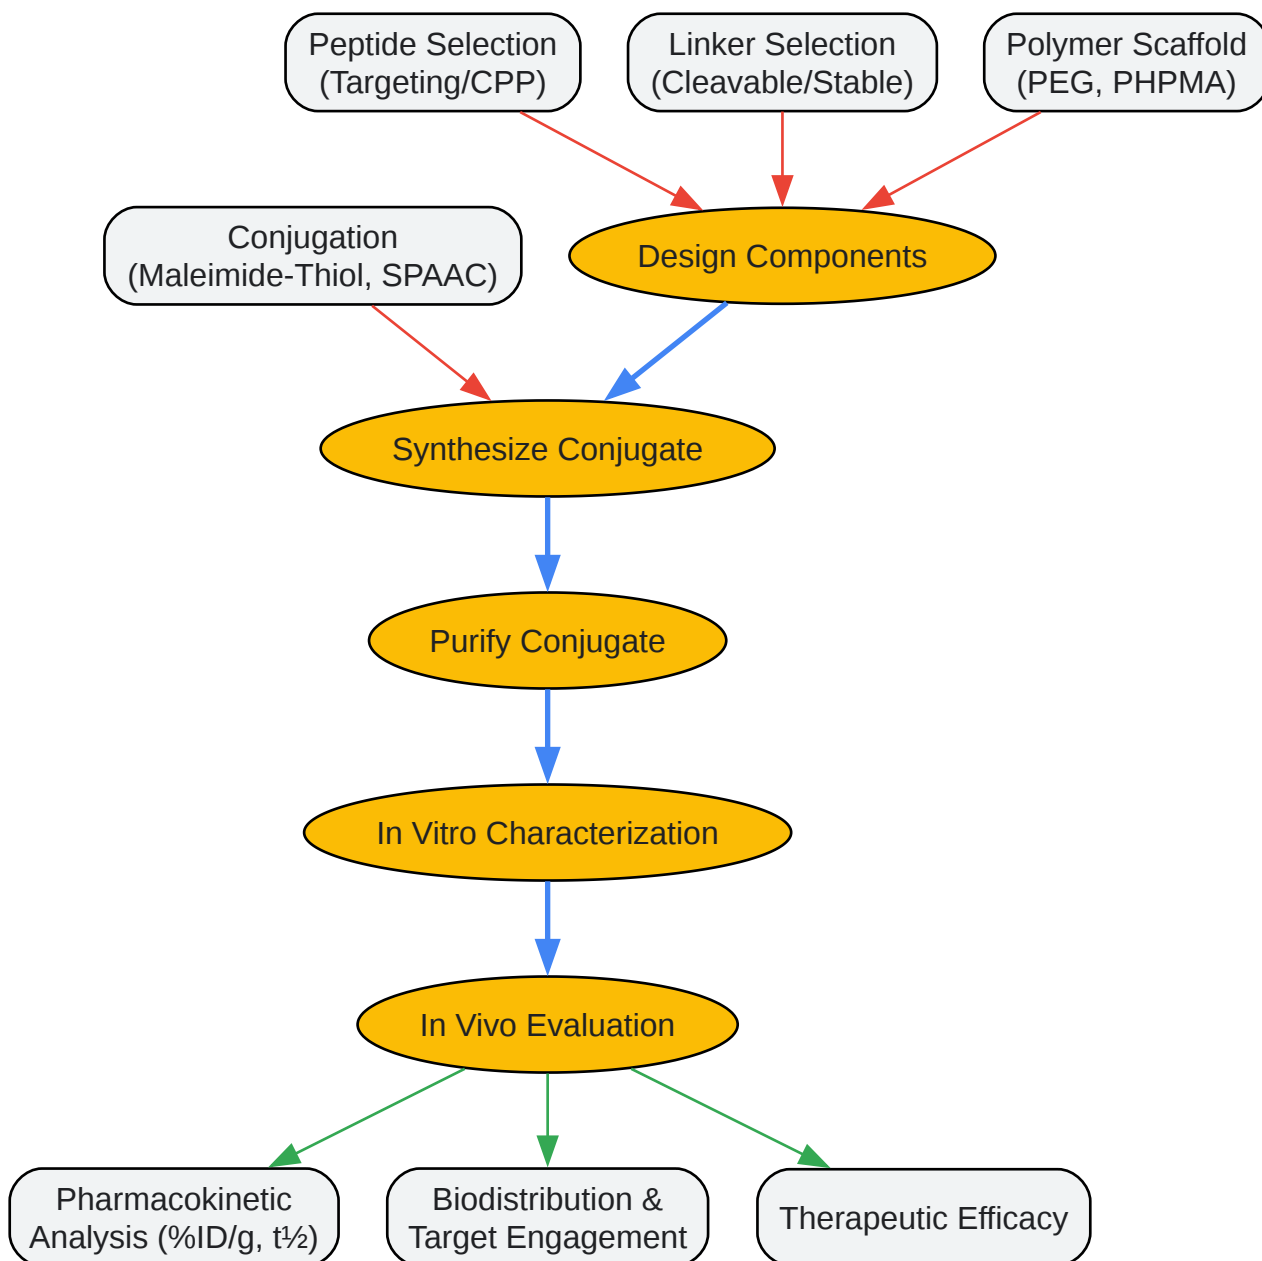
Peptide Selection (Targeting/CPP)

Linker Selection (Cleavable/Stable)

Polymer Scaffold (PEG, PHPMA)

Conjugation (Maleimide-Thiol, SPAAC)

Design Components

Synthesize Conjugate

Purify Conjugate

In Vitro Characterization

In Vivo Evaluation

Pharmacokinetic Analysis (%ID/g, t½)

Biodistribution & Target Engagement

Therapeutic Efficacy